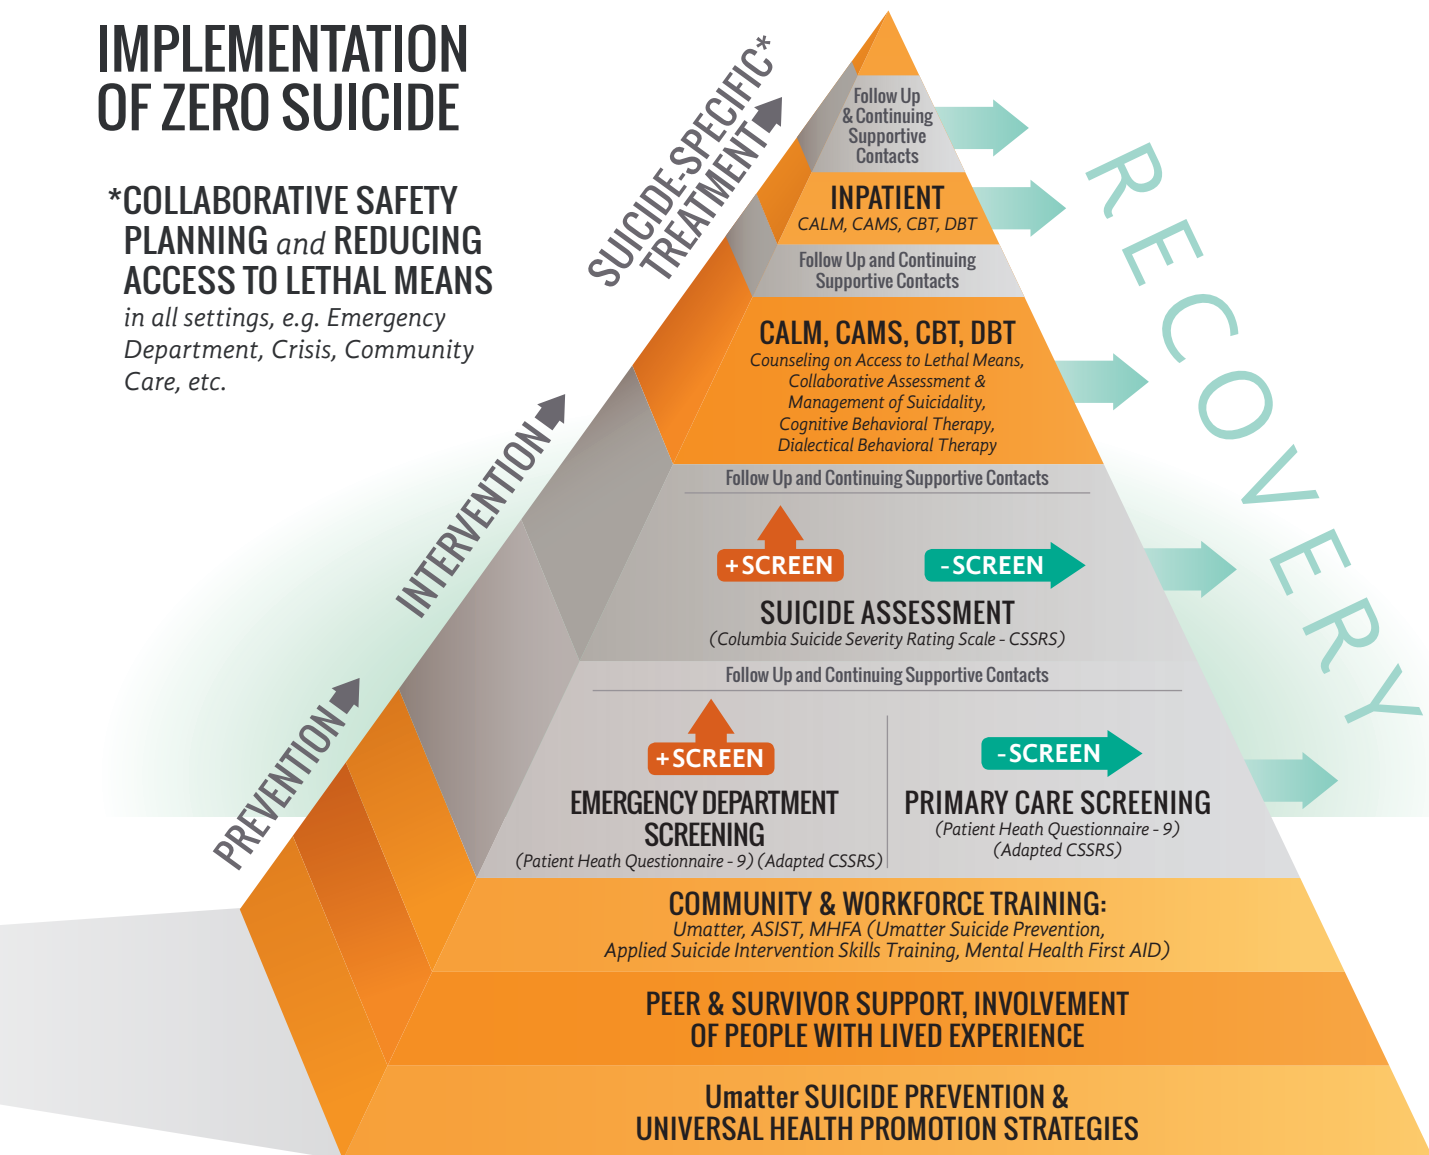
IMPLEMENTATION OF ZERO SUICIDE

*COLLABORATIVE SAFETY PLANNING and REDUCING ACCESS TO LETHAL MEANS
in all settings, e.g. Emergency Department, Crisis, Community Care, etc.

SUICIDE-SPECIFIC* TREATMENT

INTERVENTION

PREVENTION

RECOVERY

Follow Up & Continuing Supportive Contacts

INPATIENT
CALM, CAMS, CBT, DBT

Follow Up and Continuing Supportive Contacts

CALM, CAMS, CBT, DBT
Counseling on Access to Lethal Means, Collaborative Assessment & Management of Suicidality, Cognitive Behavioral Therapy, Dialectical Behavioral Therapy

Follow Up and Continuing Supportive Contacts

+SCREEN

-SCREEN

SUICIDE ASSESSMENT
(Columbia Suicide Severity Rating Scale - CSSRS)

Follow Up and Continuing Supportive Contacts

+SCREEN

EMERGENCY DEPARTMENT SCREENING
(Patient Heath Questionnaire - 9) (Adapted CSSRS)

-SCREEN

PRIMARY CARE SCREENING
(Patient Heath Questionnaire - 9) (Adapted CSSRS)

COMMUNITY & WORKFORCE TRAINING:
Umatter, ASIST, MHFA (Umatter Suicide Prevention, Applied Suicide Intervention Skills Training, Mental Health First AID)

PEER & SURVIVOR SUPPORT, INVOLVEMENT OF PEOPLE WITH LIVED EXPERIENCE

Umatter SUICIDE PREVENTION & UNIVERSAL HEALTH PROMOTION STRATEGIES